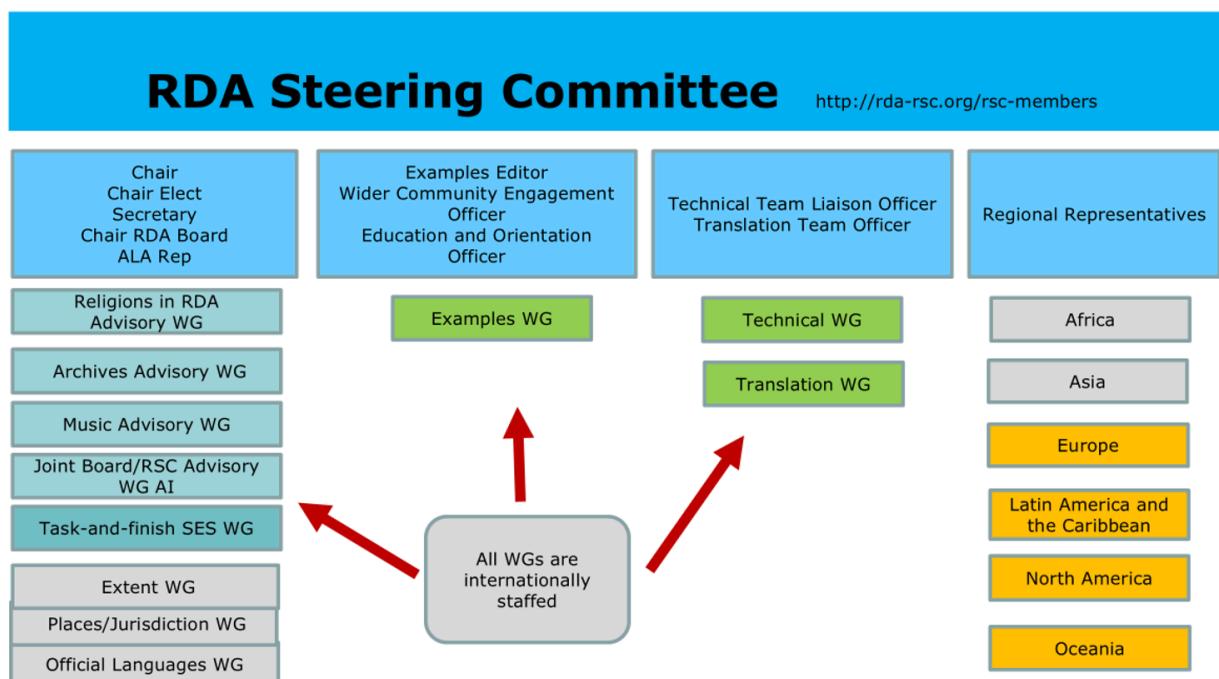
RDA Steering Committee

http://rda-rsc.org/rsc-members

Chair
Chair Elect
Secretary
Chair RDA Board
ALA Rep

Examples Editor
Wider Community Engagement Officer
Education and Orientation Officer

Technical Team Liaison Officer
Translation Team Officer

Regional Representatives

Religions in RDA Advisory WG

Archives Advisory WG

Music Advisory WG

Joint Board/RSC Advisory WG AI

Task-and-finish SES WG

Extent WG

Places/Jurisdiction WG

Official Languages WG

Examples WG

Technical WG

Translation WG

All WGs are internationally staffed

Africa

Asia

Europe

Latin America and the Caribbean

North America

Oceania